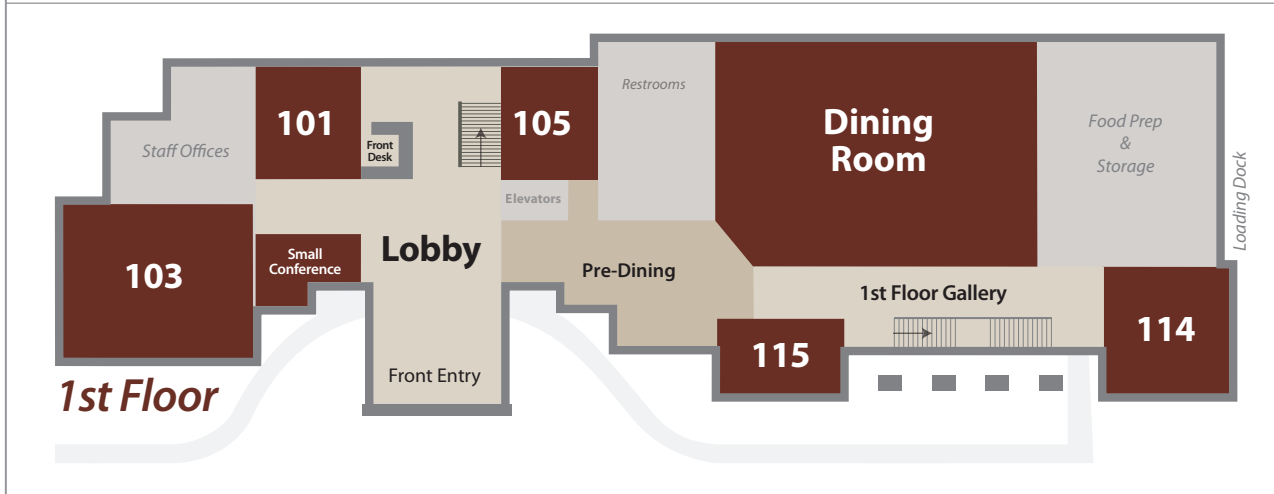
Staff Offices

101

Front Desk

105

Restrooms

Dining Room

Food Prep & Storage

Loading Dock

Elevators

103

Small Conference

Lobby

Pre-Dining

1st Floor Gallery

114

115

Front Entry

1st Floor